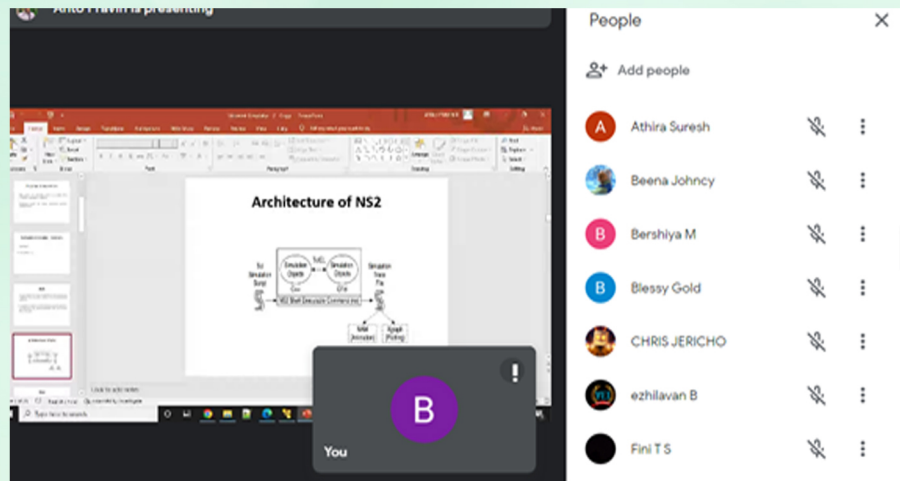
Anto Pravin is presenting

Architecture of NS2

Tcl Simulation Script

Simulation Objects

Simulation Objects

C++

OTcl

NS2 Shell Executable Command (ns)

Simulation Trace File

NAM (Animation)

Xgraph (Plotting)

Click to add notes

Type here to search

B

You

People

Add people

A

Athira Suresh

Beena Johncy

B

Bershiya M

B

Blessy Gold

CHRIS JERICHO

ezhilavan B

Fini T S